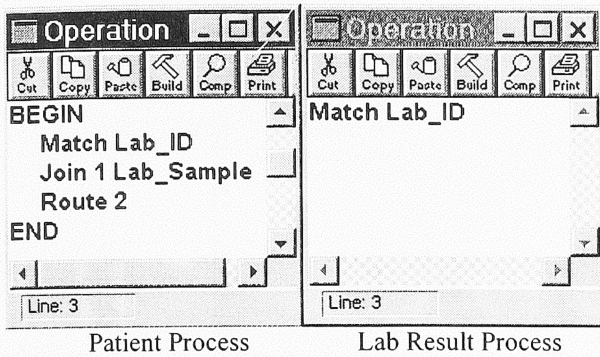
Operation

Cut Copy Paste Build Comp Print

BEGIN
Match Lab_ID
Join 1 Lab_Sample
Route 2
END

Line: 3

Patient Process

Operation

Cut Copy Paste Build Comp Print

Match Lab_ID

Line: 3

Lab Result Process